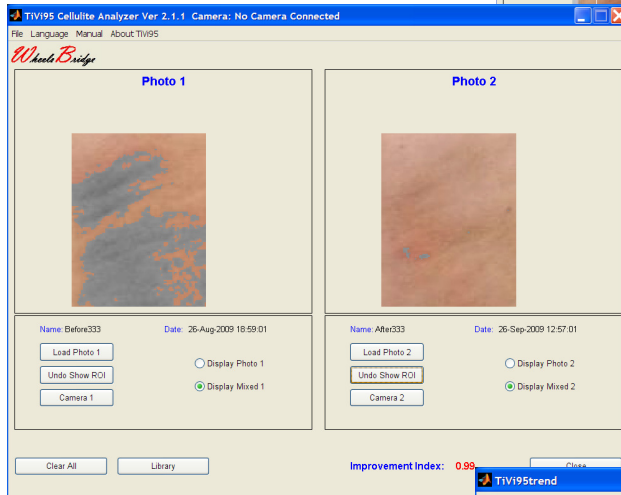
TiVi95 Cellulite Analyzer Ver 2.1.1 Camera: No Camera Connected

File Language Manual About TiVi95

WheelsBridge

Photo 1

Photo 2

Name: Before333 Date: 26-Aug-2009 18:59:01

Load Photo 1

Undo Show ROI

Camera 1

Display Photo 1

Display Mixed 1

Name: After333 Date: 26-Sep-2009 12:57:01

Load Photo 2

Undo Show ROI

Camera 2

Display Photo 2

Display Mixed 2

Clear All

Library

Improvement Index: 0.99

Close

TiVi95trend